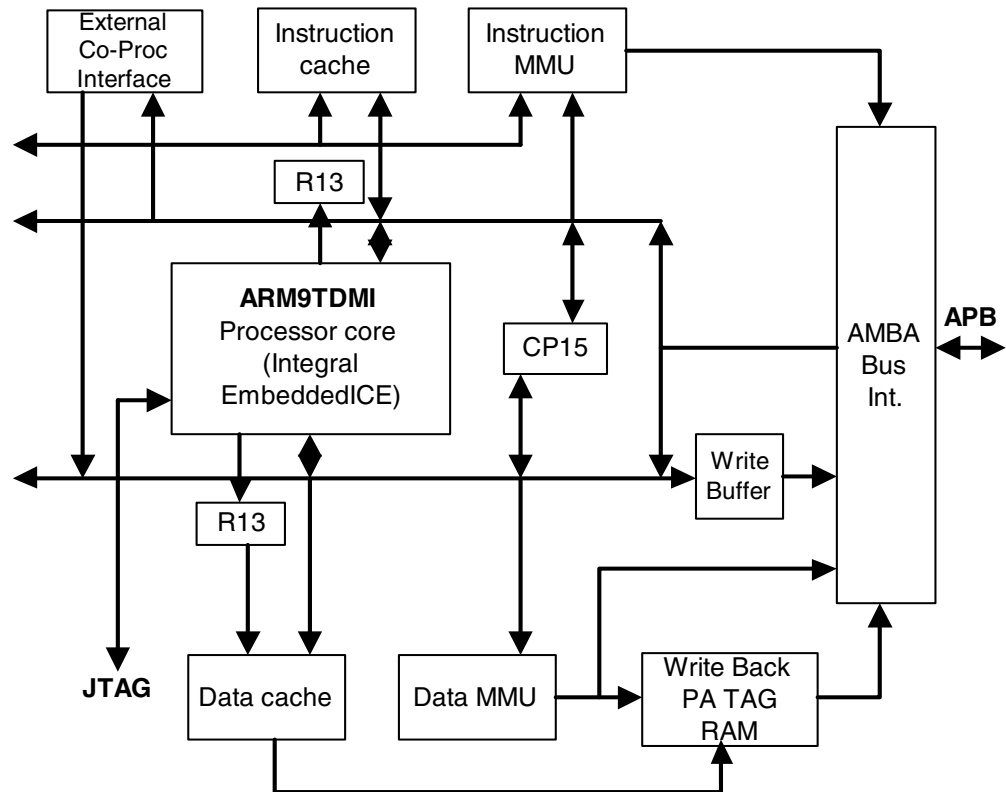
External Co-Proc Interface

Instruction cache

Instruction MMU

R13

ARM9TDMI
Processor core
(Integral EmbeddedICE)

CP15

AMBA Bus Int.

APB

Write Buffer

R13

JTAG

Data cache

Data MMU

Write Back PA TAG RAM